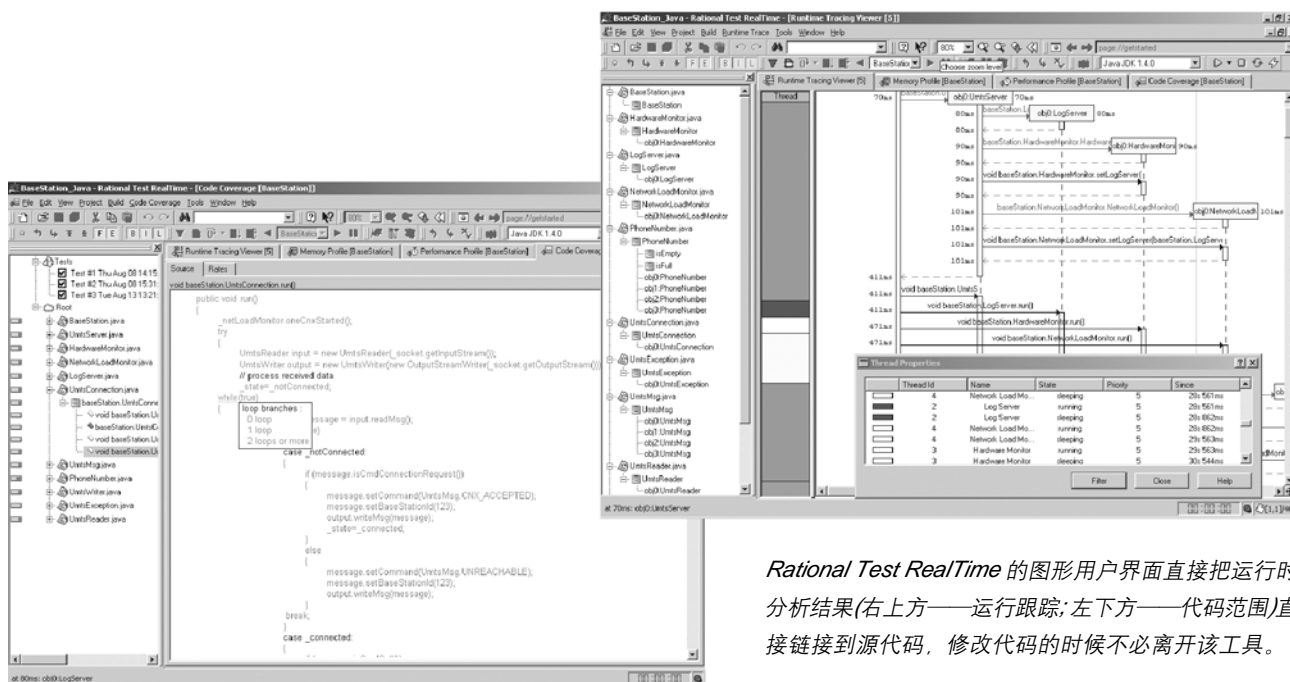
BaseStation_Java - Rational Test RealTime - [Runtime Tracing Viewer [5]]

File Edit View Project Build Runtime Trace Tools Window Help

80% page://getstarted

BaseStatio Choose zoom level Java JDK 1.4.0

Runtime Tracing Viewer [5] | Memory Profile [BaseStation] | Performance Profile [BaseStation] | Code Coverage [BaseStation]

BaseStation.java
BaseStation
HardwareMonitor.java
HardwareMonitor
obj0:HardwareMonitor
LogServer.java
LogServer
obj0:LogServer
NetworkLoadMonitor.java
NetworkLoadMonitor
obj0:NetworkLoadMonitor
PhoneNumber.java
PhoneNumber
isEmpty
isFull
obj0:PhoneNumber
obj1:PhoneNumber
obj2:PhoneNumber
obj3:PhoneNumber
UmtsConnection.java
UmtsConnection
obj0:UmtsConnection
UmtsException.java
UmtsException
obj0:UmtsException
UmtsMsg.java
UmtsMsg
obj0:UmtsMsg
obj1:UmtsMsg
obj2:UmtsMsg
obj3:UmtsMsg
UmtsReader.java
UmtsReader
obj0:UmtsReader

Thread

70ms obj0:UmtsServer 70ms
80ms obj0:LogServer 80ms
80ms
90ms baseStation.HardwareMonitor.Hardware obj0:HardwareMoni 90ms
90ms
90ms void baseStation.HardwareMonitor.setLogServer()
90ms
101ms baseStation.NetworkLoadMonitor.NetworkLoadMonitor() obj0:NetworkLoadM 101ms
101ms
101ms void baseStation.NetworkLoadMonitor.setLogServer(baseStation.LogServe
101ms
411ms
411ms void baseStation.UmtsS
411ms void baseStation.LogServer.run()
471ms void baseStation.HardwareMonitor.run()
471ms void baseStation.NetworkLoadMonitor.run()

Thread Properties

| ThreadId | Name | State | Priority | Since |
|---|---|---|---|---|
| 4 | Network Load Mo... | sleeping | 5 | 28s 561ms |
| 2 | Log Server | running | 5 | 28s 561ms |
| 2 | Log Server | sleeping | 5 | 28s 862ms |
| 4 | Network Load Mo... | sleeping | 5 | 28s 862ms |
| 4 | Network Load Mo... | sleeping | 5 | 29s 563ms |
| 3 | Hardware Monitor | running | 5 | 29s 563ms |
| 3 | Hardware Monitor | sleeping | 5 | 30s 544ms |

Filter Close Help

at 70ms: obj0:UmtsServer

BaseStation_Java - Rational Test RealTime - [Code Coverage [BaseStation]]

File Edit View Project Build Code Coverage Tools Window Help

80% page://getstarted

BaseStatio Java JDK 1.4.0

Runtime Tracing Viewer [5] | Memory Profile [BaseStation] | Performance Profile [BaseStation] | Code Coverag

Tests
Test #1 Thu Aug 08 14:15:
Test #2 Thu Aug 08 15:31:
Test #3 Tue Aug 13 13:21:
Root
BaseStation.java
UmtsServer.java
HardwareMonitor.java
NetworkLoadMonitor.java
LogServer.java
UmtsConnection.java
baseStation.UmtsConne
void baseStation.U
baseStation.UmtsC
void baseStation.U
void baseStation.U
UmtsMsg.java
PhoneNumber.java
UmtsWriter.java
UmtsException.java
UmtsReader.java

Source | Rates

void baseStation.UmtsConnection.run()

public void run()
{
_netLoadMonitor.oneCnxStarted();
try
{
UmtsReader input = new UmtsReader(_socket.getInputStream());
UmtsWriter output = new UmtsWriter(new OutputStreamWriter(_socket.getOutputStream()));
// process received data
_state=_notConnected;
while(true)
{ loop branches :
0 loop
1 loop
2 loops or more
essage = input.readMsg();
)
case _notConnected:
{
if(message.isCmdConnectionRequest())
{
message.setCommand(UmtsMsg.CNX_ACCEPTED);
message.setBaseStationId(123);
output.writeMsg(message);
_state=_connected;
}
else
{
message.setCommand(UmtsMsg.UNREACHABLE);
message.setBaseStationId(123);
output.writeMsg(message);
}
break;
}
case _connected:
{

at 80ms: obj0:LogServer

Rational Test RealTime 的图形用户界面直接把运行时分析结果(右上方——运行跟踪;左下方——代码范围)直接链接到源代码，修改代码的时候不必离开该工具。